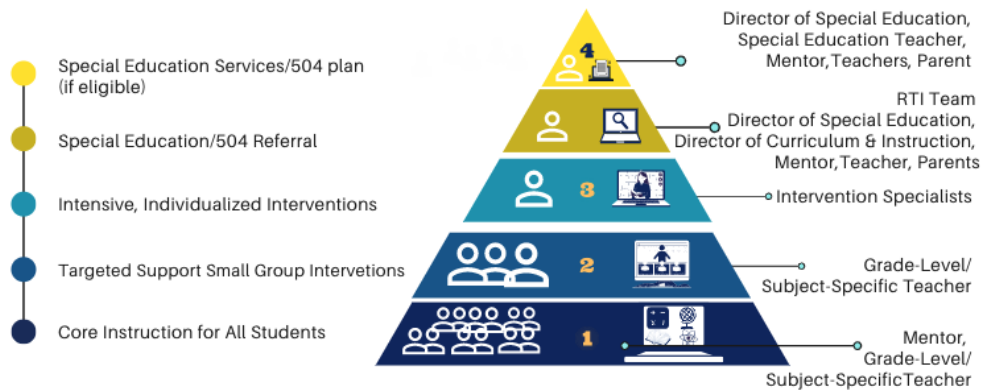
Special Education Services/504 plan (if eligible)

Special Education/504 Referral

Intensive, Individualized Interventions

Targeted Support Small Group Intervetions

Core Instruction for All Students

4

3

2

1

Director of Special Education, Special Education Teacher, Mentor,Teachers, Parent

RTI Team Director of Special Education, Director of Curriculum & Instruction, Mentor,Teacher, Parents

Intervention Specialists

Grade-Level/ Subject-Specific Teacher

Mentor, Grade-Level/ Subject-SpecificTeacher